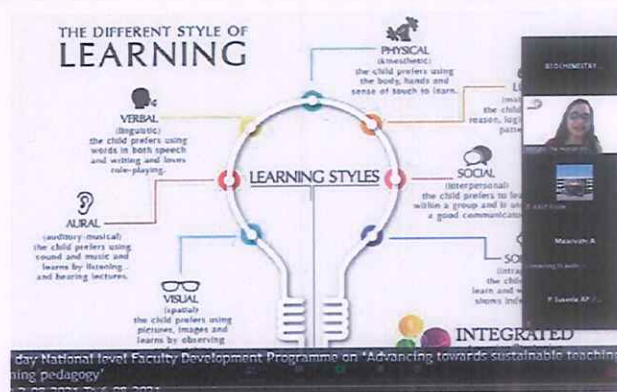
THE DIFFERENT STYLE OF
LEARNING

PHYSICAL
(kinesthetic)
the child prefers using the body, hands and sense of touch to learn.

L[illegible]
(mat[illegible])
the chil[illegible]
reason, log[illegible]
patte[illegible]

VERBAL
(linguistic)
the child prefers using words in both speech and writing and loves role-playing.

LEARNING STYLES

SOCIAL
(interpersonal)
the child prefers to le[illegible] within a group and is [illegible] a good communicato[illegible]

AURAL
(auditory-musical)
the child prefers using sound and music and learns by listening and hearing lectures.

VISUAL
(spatial)
the child prefers using pictures, images and learns by observing

SO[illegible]
(intra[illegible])
the chil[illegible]
learn and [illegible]
shows ind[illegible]

INTEGRATED

BIOCHEMISTRY ...

Maaruthi A

P Susmita AP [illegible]

day National level Faculty Development Programme on 'Advancing towards sustainable teaching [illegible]
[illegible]ing pedagogy'
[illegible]